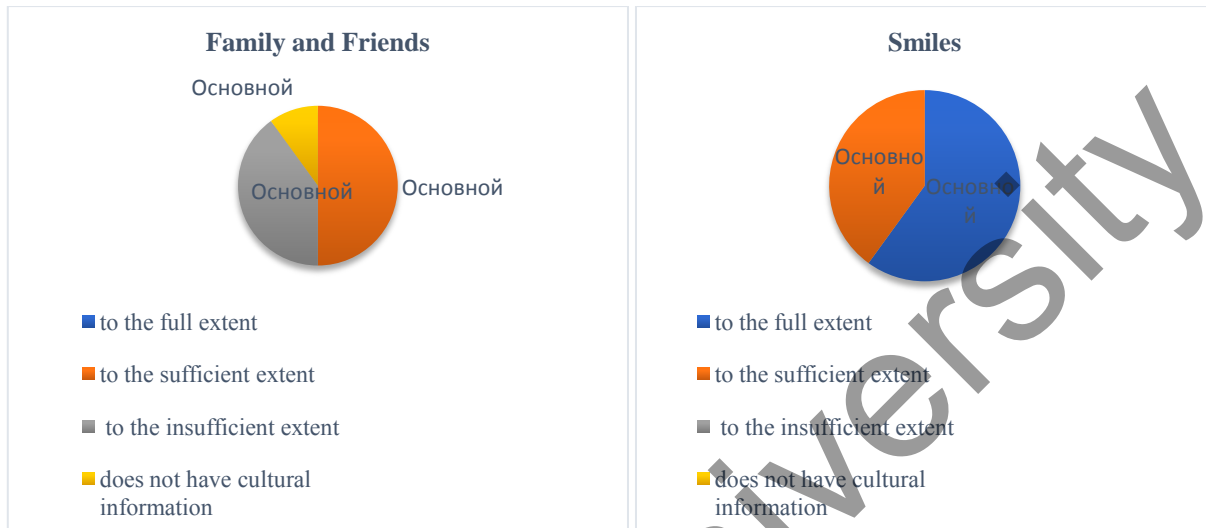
Family and Friends

Основной

Основной

Основной

to the full extent

to the sufficient extent

to the insufficient extent

does not have cultural information

Smiles

Основной

Основной

to the full extent

to the sufficient extent

to the insufficient extent

does not have cultural information

University